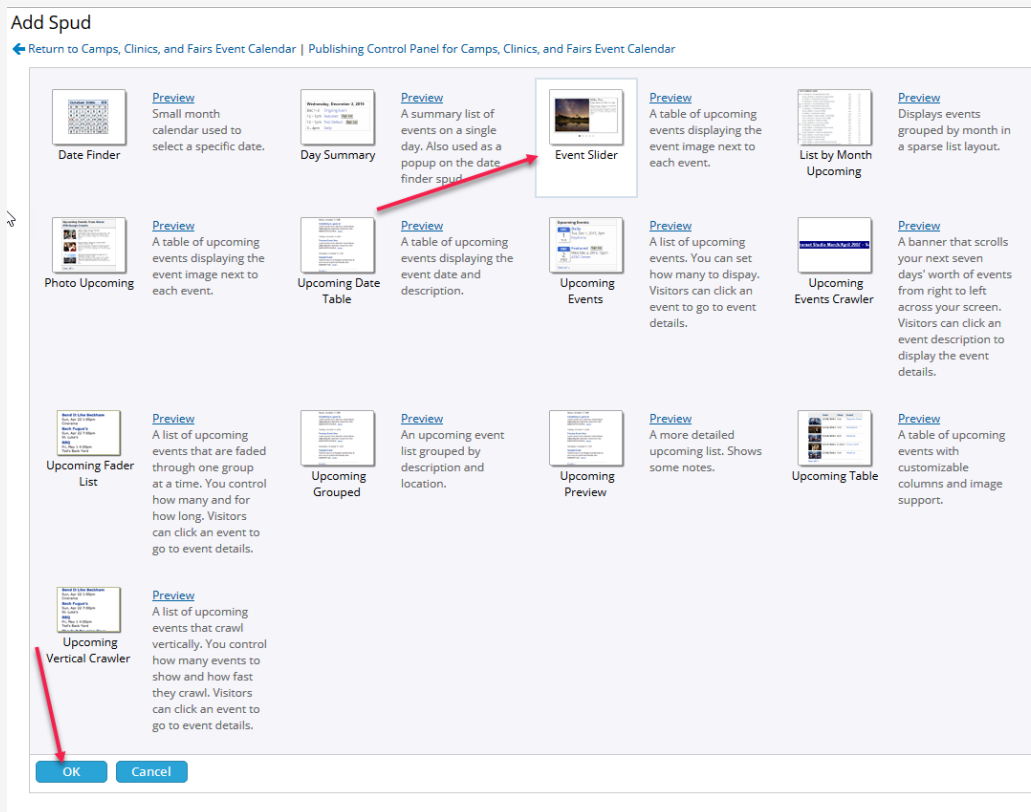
Add Spud

Return to Camps, Clinics, and Fairs Event Calendar | Publishing Control Panel for Camps, Clinics, and Fairs Event Calendar

Date Finder
Preview
Small month calendar used to select a specific date.

Day Summary
Preview
A summary list of events on a single day. Also used as a popup on the date finder spud.

Event Slider
Preview
A table of upcoming events displaying the event image next to each event.

List by Month Upcoming
Preview
Displays events grouped by month in a sparse list layout.

Photo Upcoming
Preview
A table of upcoming events displaying the event image next to each event.

Upcoming Date Table
Preview
A table of upcoming events displaying the event date and description.

Upcoming Events
Preview
A list of upcoming events. You can set how many to dispay. Visitors can click an event to go to event details.

Upcoming Events Crawler
Preview
A banner that scrolls your next seven days' worth of events from right to left across your screen. Visitors can click an event description to display the event details.

Upcoming Fader List
Preview
A list of upcoming events that are faded through one group at a time. You control how many and for how long. Visitors can click an event to go to event details.

Upcoming Grouped
Preview
An upcoming event list grouped by description and location.

Upcoming Preview
Preview
A more detailed upcoming list. Shows some notes.

Upcoming Table
Preview
A table of upcoming events with customizable columns and image support.

Upcoming Vertical Crawler
Preview
A list of upcoming events that crawl vertically. You control how many events to show and how fast they crawl. Visitors can click an event to go to event details.

OK
Cancel